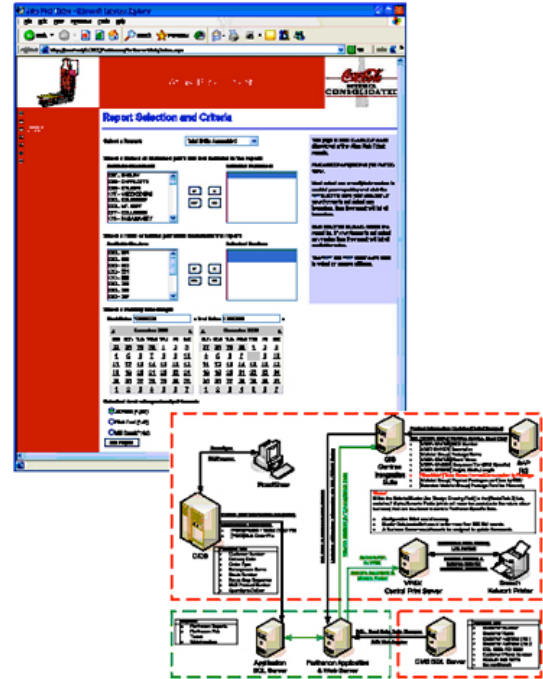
Report Selection and Criteria

Coca-Cola
CONSOLIDATED

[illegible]

Select a Report

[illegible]

Start Date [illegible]

End Date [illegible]

December 2008

January 2009

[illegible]

Front Door

CCS

OIS
Control
Integration
Suite

SAP
R/3

VPSX
Central Print Server

Branch
Network Printer

Application
SQL Server

Pathmaker Application
Web Server

CMS SQL Server